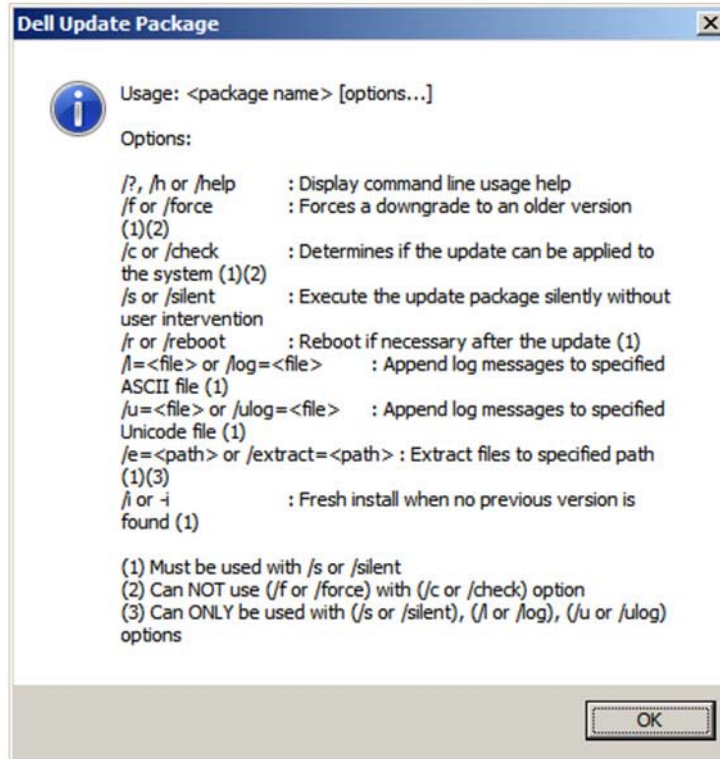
Dell Update Package

Usage: <package name> [options...]

Options:

/?, /h or /help : Display command line usage help
/f or /force : Forces a downgrade to an older version (1)(2)
/c or /check : Determines if the update can be applied to the system (1)(2)
/s or /silent : Execute the update package silently without user intervention
/r or /reboot : Reboot if necessary after the update (1)
/l=<file> or /log=<file> : Append log messages to specified ASCII file (1)
/u=<file> or /ulog=<file> : Append log messages to specified Unicode file (1)
/e=<path> or /extract=<path> : Extract files to specified path (1)(3)
/i or -i : Fresh install when no previous version is found (1)

(1) Must be used with /s or /silent
(2) Can NOT use (/f or /force) with (/c or /check) option
(3) Can ONLY be used with (/s or /silent), (/l or /log), (/u or /ulog) options

OK